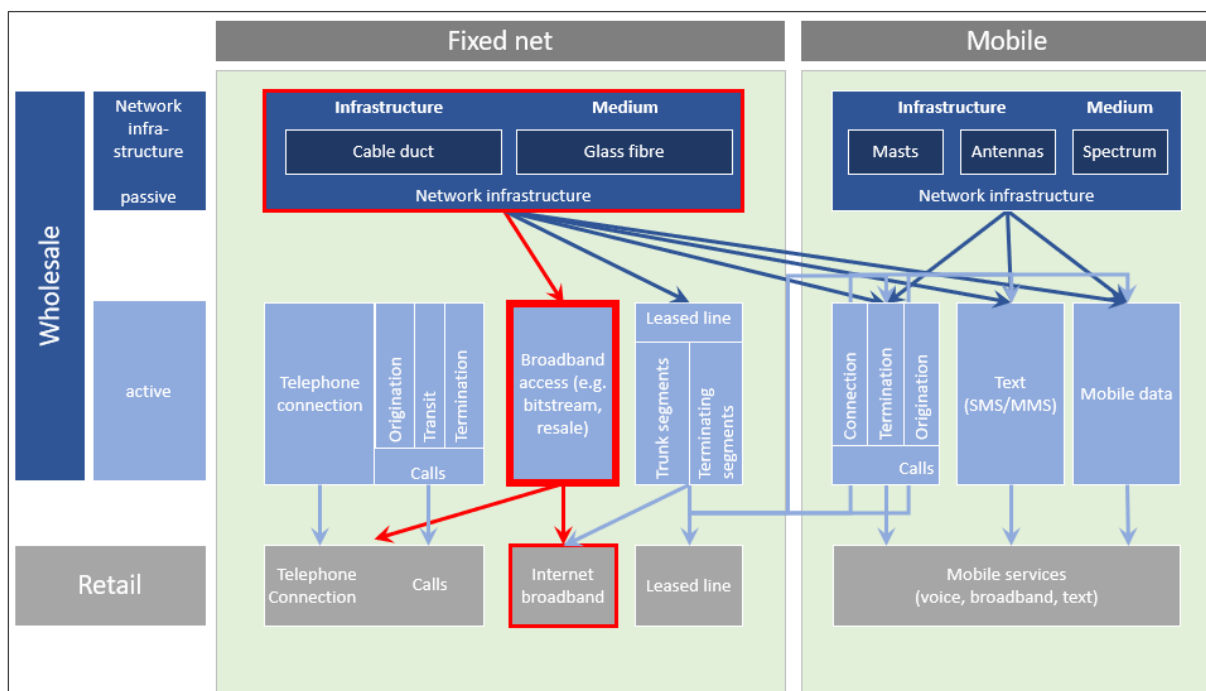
Fixed net

Mobile

Wholesale

Network infrastructure

passive

Infrastructure

Medium

Cable duct

Glass fibre

Network infrastructure

Infrastructure

Medium

Masts

Antennas

Spectrum

Network infrastructure

active

Telephone connection

Origination

Transit

Termination

Calls

Broadband access (e.g. bitstream, resale)

Leased line

Trunk segments

Terminating segments

Connection

Termination

Origination

Calls

Text (SMS/MMS)

Mobile data

Retail

Telephone Connection

Calls

Internet broadband

Leased line

Mobile services (voice, broadband, text)